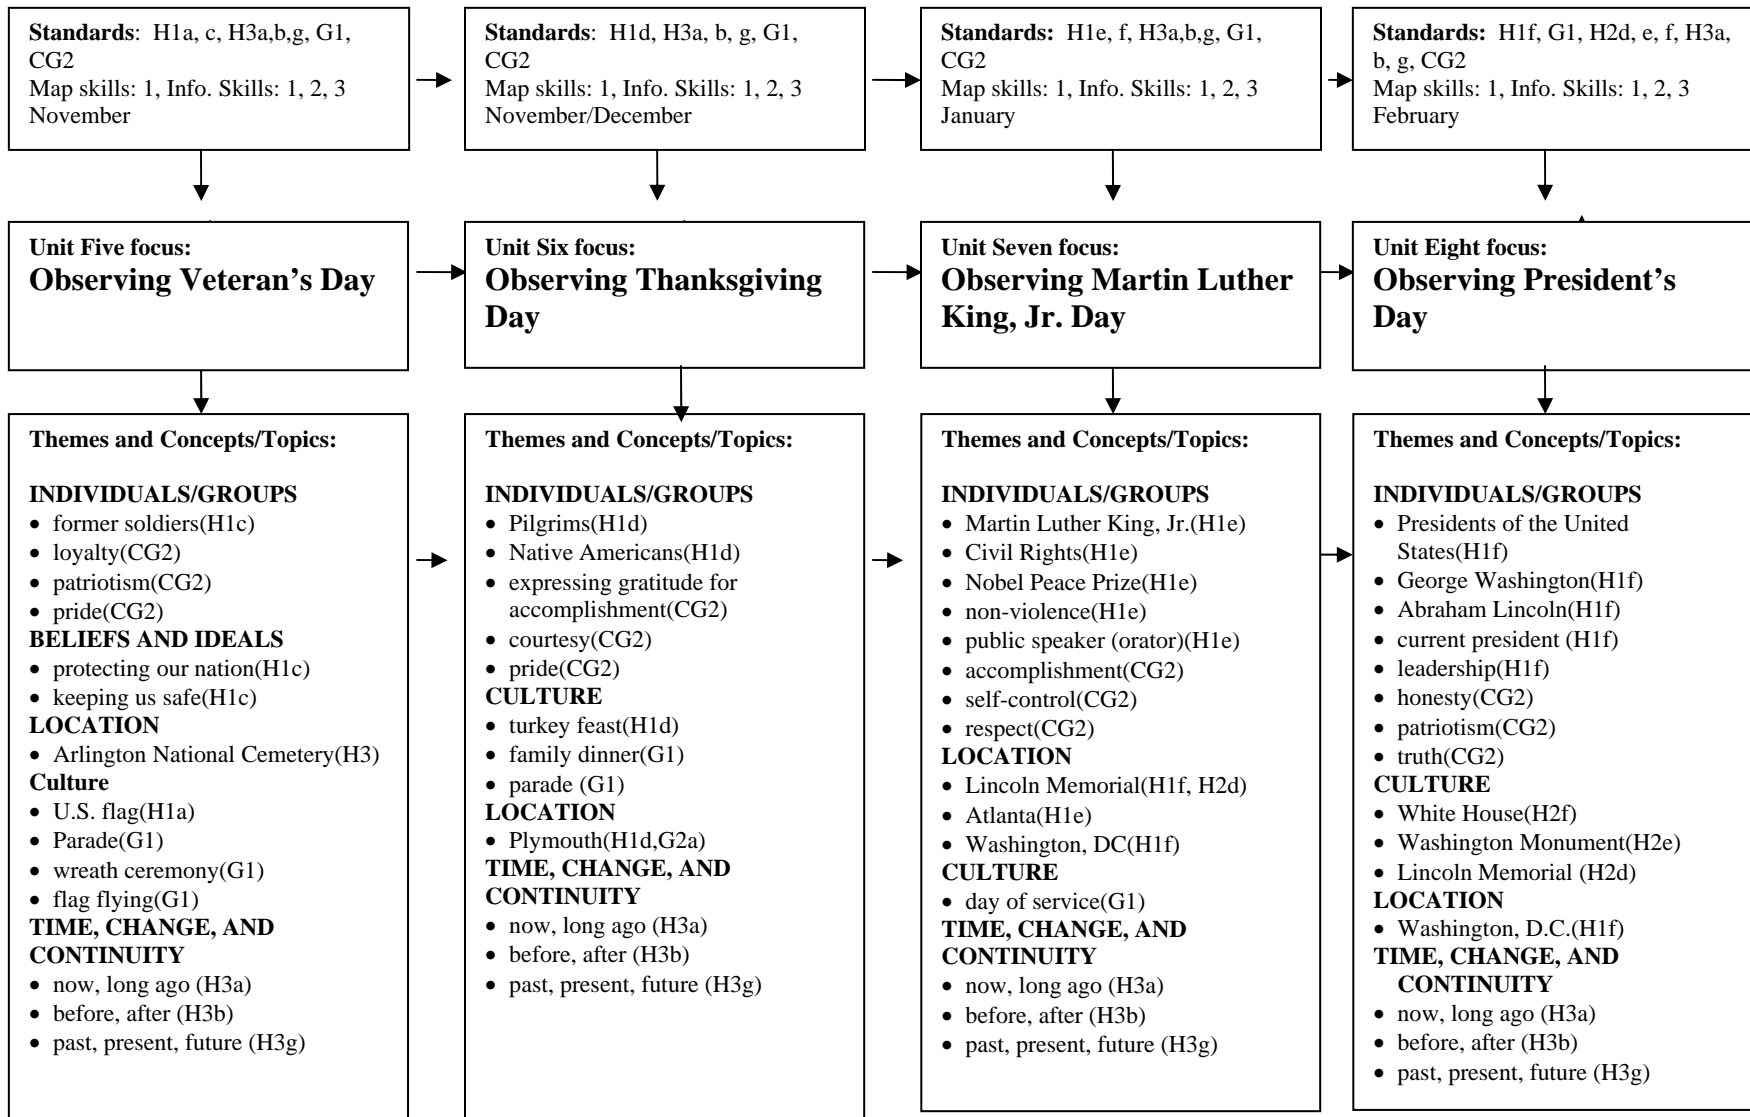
**Standards**: H1a, c, H3a,b,g, G1, CG2
Map skills: 1, Info. Skills: 1, 2, 3
November

**Unit Five focus:**
**Observing Veteran's Day**

**Themes and Concepts/Topics:**

**INDIVIDUALS/GROUPS**
- former soldiers(H1c)
- loyalty(CG2)
- patriotism(CG2)
- pride(CG2)

**BELIEFS AND IDEALS**
- protecting our nation(H1c)
- keeping us safe(H1c)

**LOCATION**
- Arlington National Cemetery(H3)

**Culture**
- U.S. flag(H1a)
- Parade(G1)
- wreath ceremony(G1)
- flag flying(G1)

**TIME, CHANGE, AND CONTINUITY**
- now, long ago (H3a)
- before, after (H3b)
- past, present, future (H3g)

**Standards**: H1d, H3a, b, g, G1, CG2
Map skills: 1, Info. Skills: 1, 2, 3
November/December

**Unit Six focus:**
**Observing Thanksgiving Day**

**Themes and Concepts/Topics:**

**INDIVIDUALS/GROUPS**
- Pilgrims(H1d)
- Native Americans(H1d)
- expressing gratitude for accomplishment(CG2)
- courtesy(CG2)
- pride(CG2)

**CULTURE**
- turkey feast(H1d)
- family dinner(G1)
- parade (G1)

**LOCATION**
- Plymouth(H1d,G2a)

**TIME, CHANGE, AND CONTINUITY**
- now, long ago (H3a)
- before, after (H3b)
- past, present, future (H3g)

**Standards:** H1e, f, H3a,b,g, G1, CG2
Map skills: 1, Info. Skills: 1, 2, 3
January

**Unit Seven focus:**
**Observing Martin Luther King, Jr. Day**

**Themes and Concepts/Topics:**

**INDIVIDUALS/GROUPS**
- Martin Luther King, Jr.(H1e)
- Civil Rights(H1e)
- Nobel Peace Prize(H1e)
- non-violence(H1e)
- public speaker (orator)(H1e)
- accomplishment(CG2)
- self-control(CG2)
- respect(CG2)

**LOCATION**
- Lincoln Memorial(H1f, H2d)
- Atlanta(H1e)
- Washington, DC(H1f)

**CULTURE**
- day of service(G1)

**TIME, CHANGE, AND CONTINUITY**
- now, long ago (H3a)
- before, after (H3b)
- past, present, future (H3g)

**Standards:** H1f, G1, H2d, e, f, H3a, b, g, CG2
Map skills: 1, Info. Skills: 1, 2, 3
February

**Unit Eight focus:**
**Observing President's Day**

**Themes and Concepts/Topics:**

**INDIVIDUALS/GROUPS**
- Presidents of the United States(H1f)
- George Washington(H1f)
- Abraham Lincoln(H1f)
- current president (H1f)
- leadership(H1f)
- honesty(CG2)
- patriotism(CG2)
- truth(CG2)

**CULTURE**
- White House(H2f)
- Washington Monument(H2e)
- Lincoln Memorial (H2d)

**LOCATION**
- Washington, D.C.(H1f)

**TIME, CHANGE, AND CONTINUITY**
- now, long ago (H3a)
- before, after (H3b)
- past, present, future (H3g)